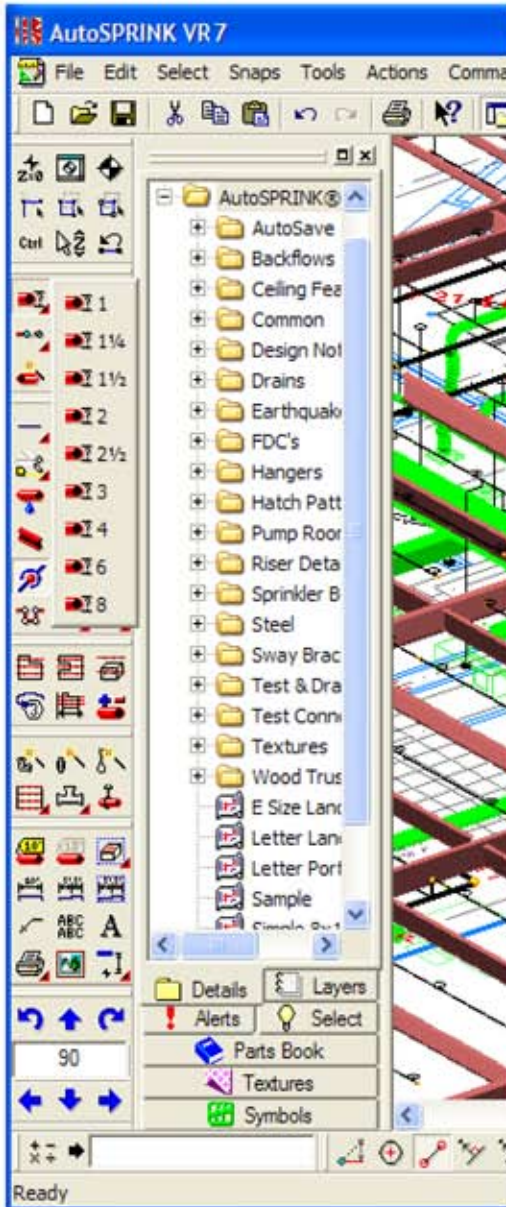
AutoSPRINK VR7

File Edit Select Snaps Tools Actions Comma

Ctrl

1
1¼
1½
2
2½
3
4
6
8

AutoSPRINK®
AutoSave
Backflows
Ceiling Fea
Common
Design Not
Drains
Earthquak
FDC's
Hangers
Hatch Patt
Pump Roor
Riser Deta
Sprinkler B
Steel
Sway Brac
Test & Dra
Test Conn
Textures
Wood Trus
E Size Lan
Letter Lan
Letter Port
Sample
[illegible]

ABC ABC
A

90

Details
Layers
Alerts
Select
Parts Book
Textures
Symbols

Ready